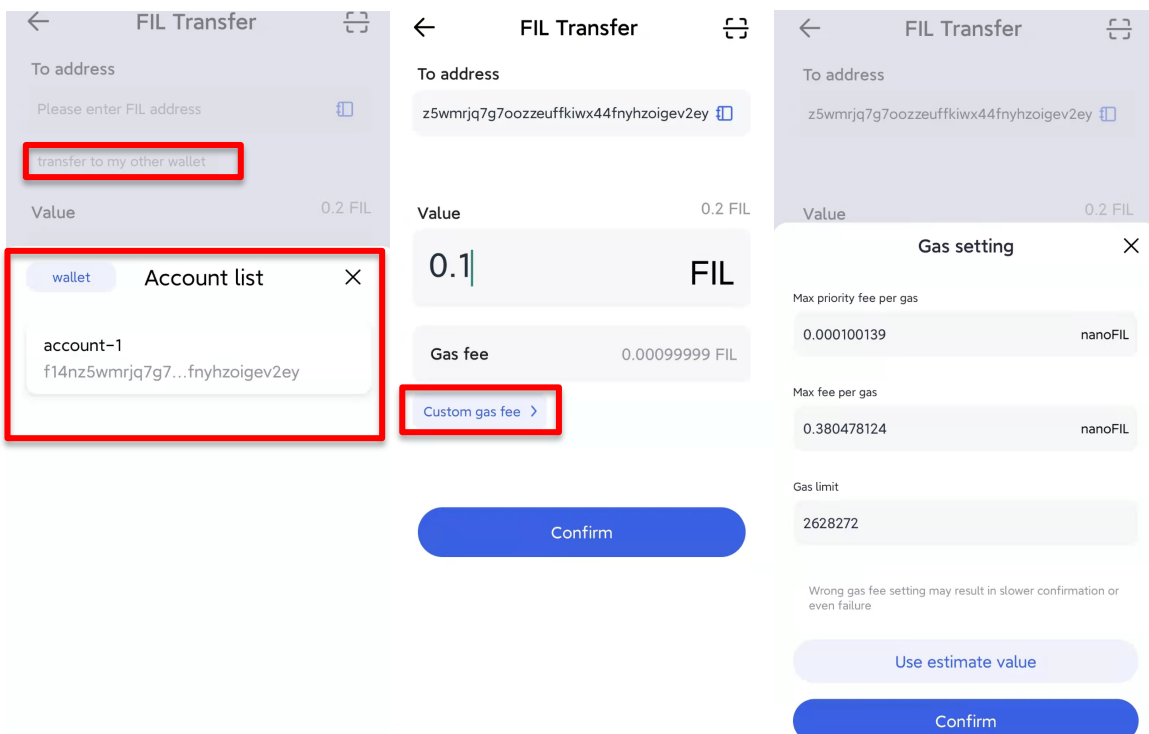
FIL Transfer

To address

Please enter FIL address

transfer to my other wallet

Value 0.2 FIL

wallet

Account list

account-1

f14nz5wmrjq7g7...fnyhzoigev2ey

FIL Transfer

To address

z5wmrjq7g7oozzeuffkiwx44fnyhzoigev2ey

Value 0.2 FIL

0.1 FIL

Gas fee 0.00099999 FIL

Custom gas fee >

Confirm

FIL Transfer

To address

z5wmrjq7g7oozzeuffkiwx44fnyhzoigev2ey

Value 0.2 FIL

Gas setting

Max priority fee per gas

0.000100139 nanoFIL

Max fee per gas

0.380478124 nanoFIL

Gas limit

2628272

Wrong gas fee setting may result in slower confirmation or even failure

Use estimate value

Confirm